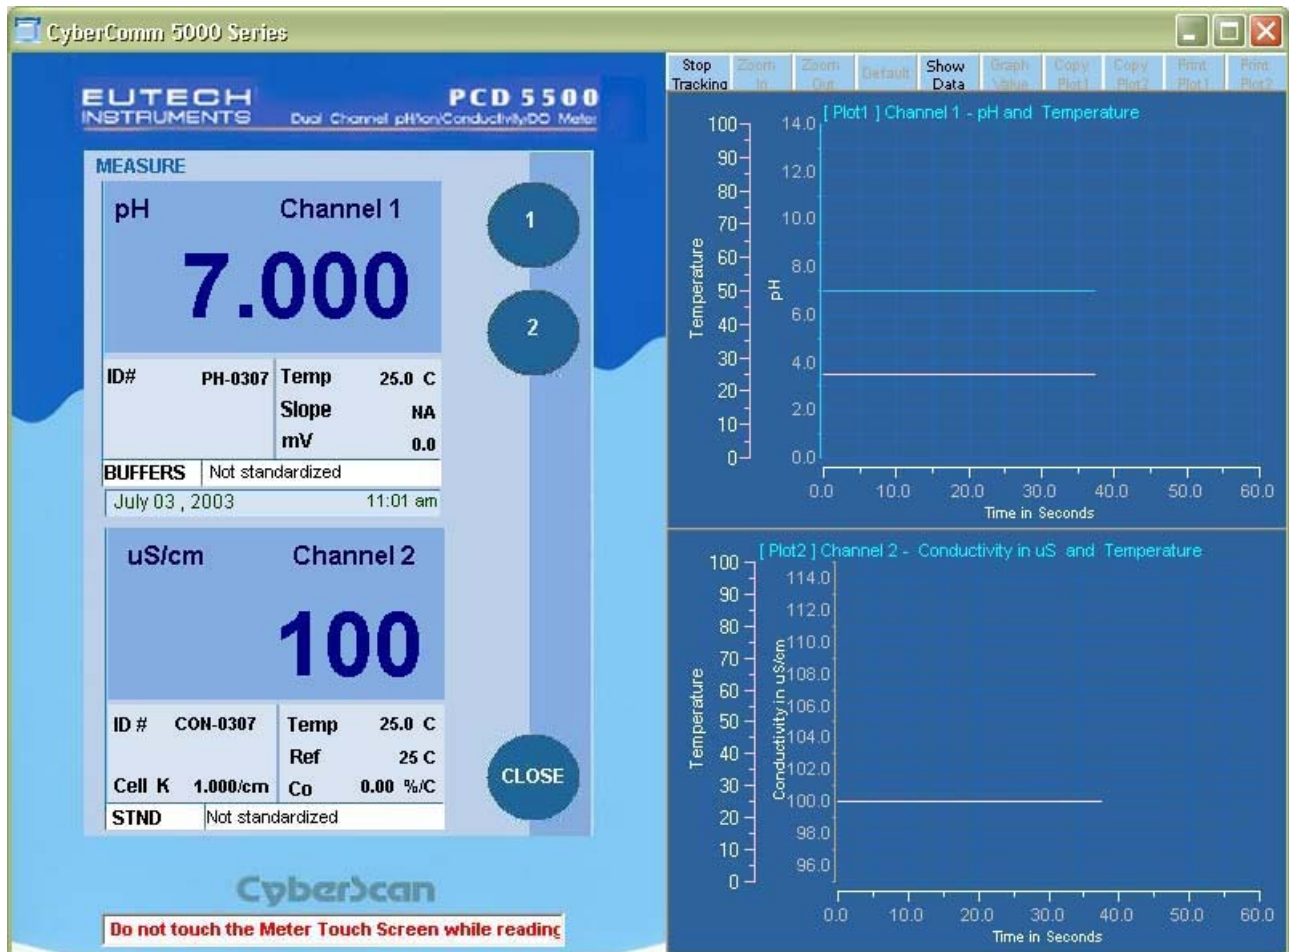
CyberComm 5000 Series

EUTECH INSTRUMENTS
PCD 5500
Dual Channel pH/Ion/Conductivity/DO Meter

MEASURE

pH Channel 1
7.000

1
2

ID# PH-0307
Temp 25.0 C
Slope NA
mV 0.0
BUFFERS Not standardized
July 03 , 2003 11:01 am

uS/cm Channel 2
100

ID # CON-0307
Temp 25.0 C
Ref 25 C
Cell K 1.000/cm
Co 0.00 %/C
STND Not standardized

CLOSE

CyberScan

Do not touch the Meter Touch Screen while reading

Stop Tracking
Zoom In
Zoom Out
Default
Show Data
Graph Value
Copy Plot1
Copy Plot2
Print Plot1
Print Plot2

[ Plot1 ] Channel 1 - pH and Temperature
Temperature
pH
100
90
80
70
60
50
40
30
20
10
0
14.0
12.0
10.0
8.0
6.0
4.0
2.0
0.0
0.0 10.0 20.0 30.0 40.0 50.0 60.0
Time in Seconds

[ Plot2 ] Channel 2 - Conductivity in uS and Temperature
Temperature
Conductivity in uS/cm
100
90
80
70
60
50
40
30
20
10
0
114.0
112.0
110.0
108.0
106.0
104.0
102.0
100.0
98.0
96.0
0.0 10.0 20.0 30.0 40.0 50.0 60.0
Time in Seconds